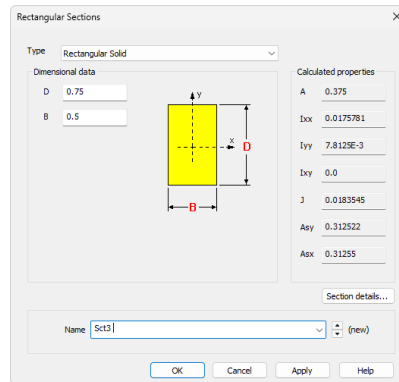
Rectangular Sections

Type Rectangular Solid

Dimensional data

D 0.75

B 0.5

y

x

D

B

Calculated properties

A 0.375

Ixx 0.0175781

Iyy 7.8125E-3

Ixy 0.0

J 0.0183545

Asy 0.312522

Asx 0.31255

Section details...

Name Sct3 (new)

OK Cancel Apply Help